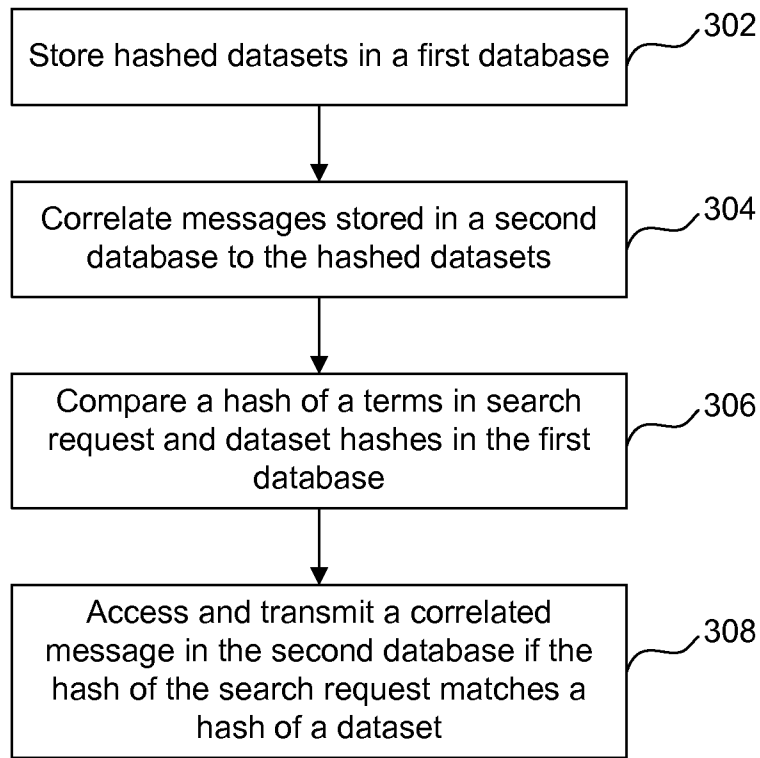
Store hashed datasets in a first database

302

Correlate messages stored in a second database to the hashed datasets

304

Compare a hash of a terms in search request and dataset hashes in the first database

306

Access and transmit a correlated message in the second database if the hash of the search request matches a hash of a dataset

308